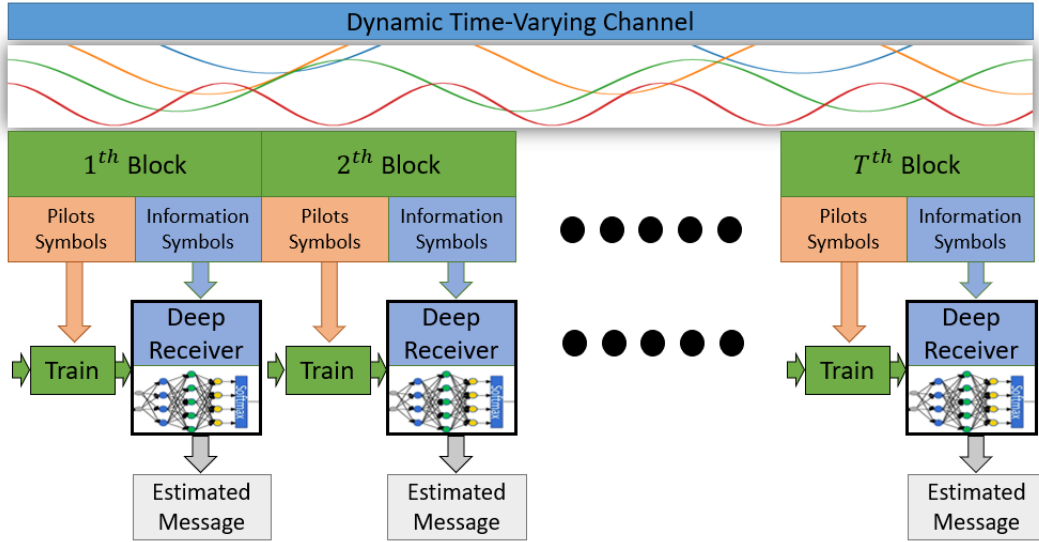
Dynamic Time-Varying Channel

$1^{th}$ Block

Pilots Symbols

Information Symbols

Train

Deep Receiver

Softmax

Estimated Message

$2^{th}$ Block

Pilots Symbols

Information Symbols

Train

Deep Receiver

Softmax

Estimated Message

$T^{th}$ Block

Pilots Symbols

Information Symbols

Train

Deep Receiver

Softmax

Estimated Message